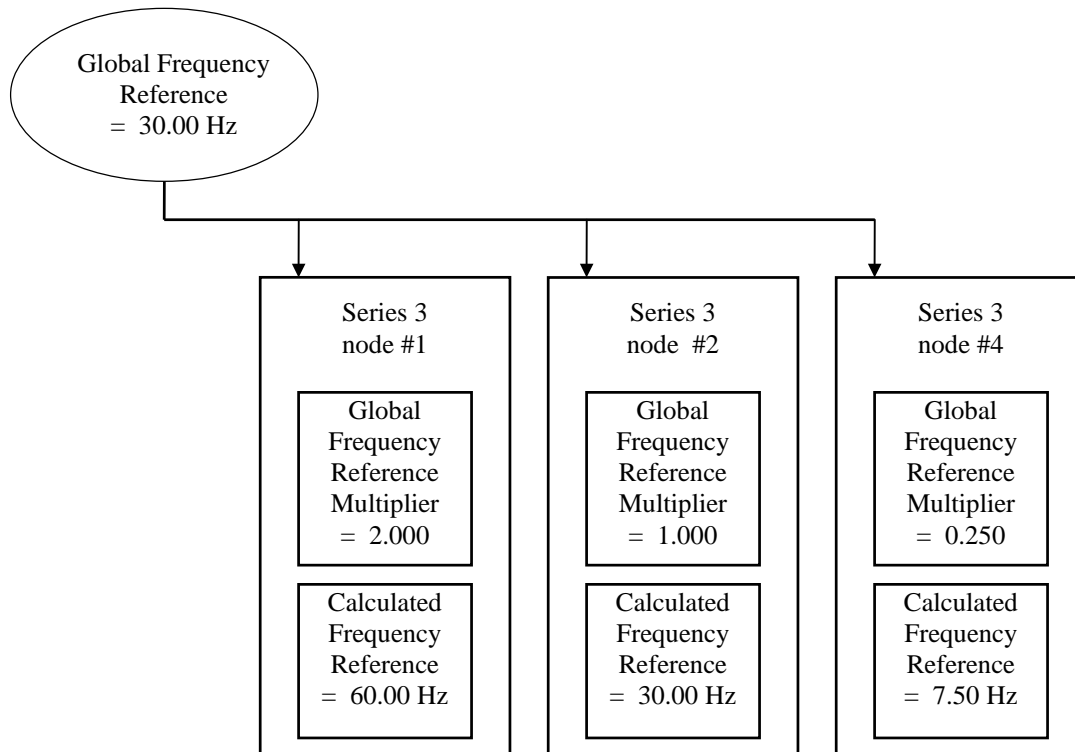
Global Frequency Reference = 30.00 Hz

Series 3 node #1

Global Frequency Reference Multiplier = 2.000

Calculated Frequency Reference = 60.00 Hz

Series 3 node #2

Global Frequency Reference Multiplier = 1.000

Calculated Frequency Reference = 30.00 Hz

Series 3 node #4

Global Frequency Reference Multiplier = 0.250

Calculated Frequency Reference = 7.50 Hz